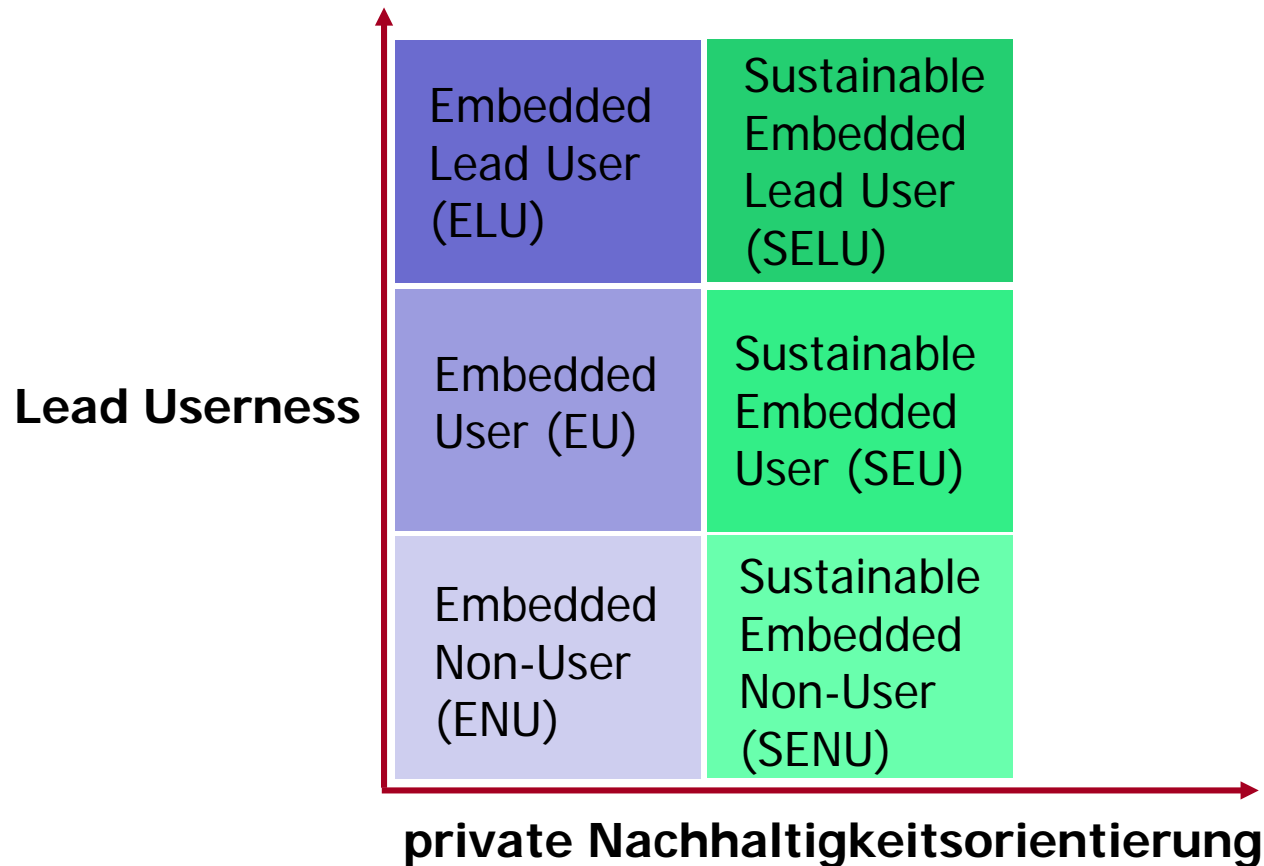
Lead Userness

| Embedded Lead User (ELU) | Sustainable Embedded Lead User (SELU) |
|---|---|
| Embedded User (EU) | Sustainable Embedded User (SEU) |
| Embedded Non-User (ENU) | Sustainable Embedded Non-User (SENU) |

private Nachhaltigkeitsorientierung